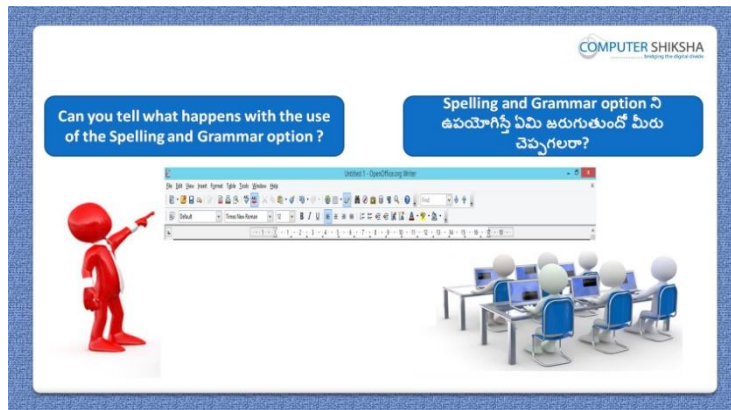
COMPUTER SHIKSHA
bridging the digital divide

Can you tell what happens with the use of the Spelling and Grammar option ?

Spelling and Grammar option ని ఉపయోగిస్తే ఏమి జరుగుతుందో మీరు చెప్పగలరా?

Untitled 1 - OpenOffice.org Writer

File Edit View Insert Format Table Tools Window Help

Default Times New Roman 12 B I U